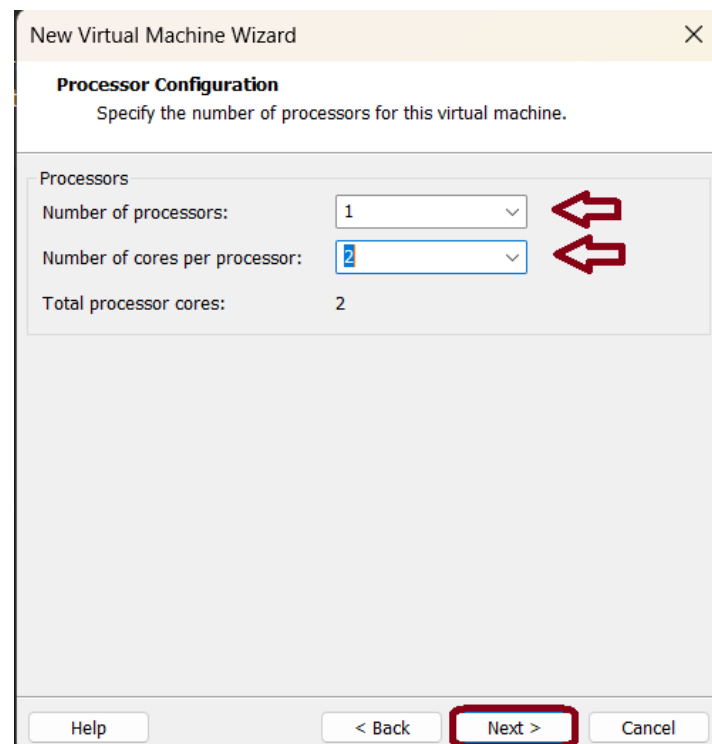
New Virtual Machine Wizard

Processor Configuration
Specify the number of processors for this virtual machine.

Processors
Number of processors: 1
Number of cores per processor: 2
Total processor cores: 2

Help
< Back
Next >
Cancel